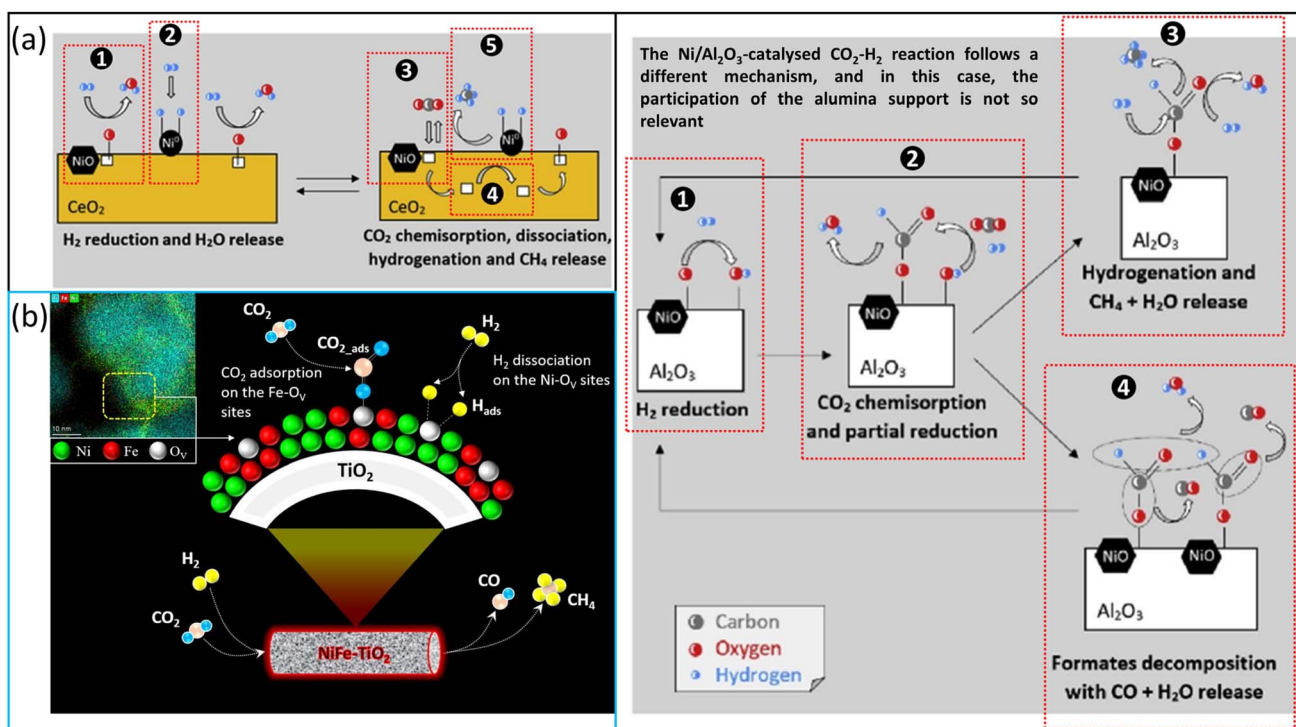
(a)

❶ ❷ ❸ ❺ ❹

NiO $Ni^0$ NiO $Ni^0$

$CeO_2$

$H_2$ reduction and $H_2O$ release

$CeO_2$

$CO_2$ chemisorption, dissociation, hydrogenation and $CH_4$ release

(b)

Ti Fe Ni

10 nm

Ni Fe $O_V$

$CO_2$

$CO_{2\_ads}$

$CO_2$ adsorption on the Fe-$O_V$ sites

$H_2$

$H_2$ dissociation on the Ni-$O_V$ sites

$H_{ads}$

$TiO_2$

$H_2$

$CO_2$

$NiFe-TiO_2$

CO

$CH_4$

The Ni/$Al_2O_3$-catalysed $CO_2$-$H_2$ reaction follows a different mechanism, and in this case, the participation of the alumina support is not so relevant

❶

NiO

$Al_2O_3$

$H_2$ reduction

❷

NiO

$Al_2O_3$

$CO_2$ chemisorption and partial reduction

❸

NiO

$Al_2O_3$

Hydrogenation and $CH_4$ + $H_2O$ release

❹

NiO NiO

$Al_2O_3$

Formates decomposition with CO + $H_2O$ release

Carbon
Oxygen
Hydrogen